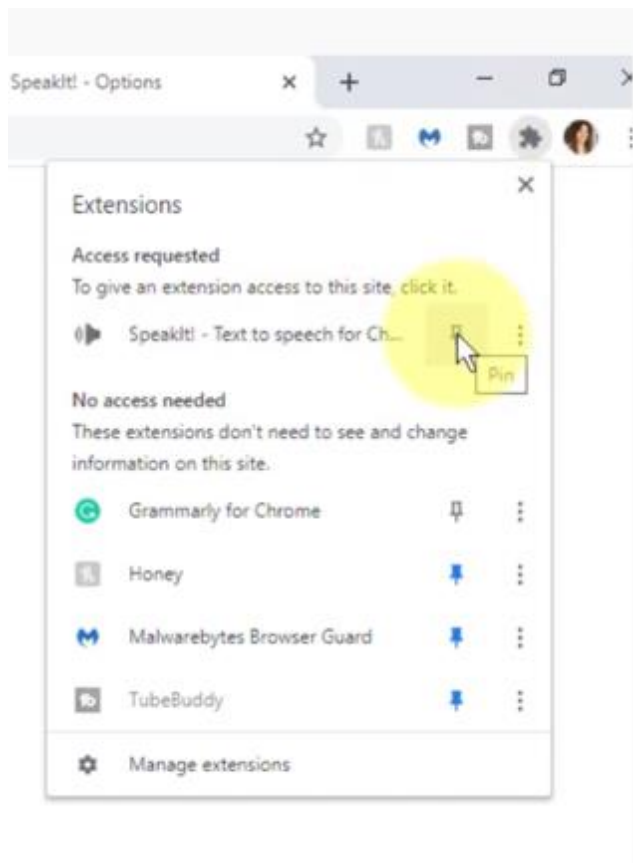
SpeakIt! - Options

Extensions

Access requested
To give an extension access to this site, click it.

SpeakIt! - Text to speech for Ch...

Pin

No access needed
These extensions don't need to see and change information on this site.

Grammarly for Chrome

Honey

Malwarebytes Browser Guard

TubeBuddy

Manage extensions